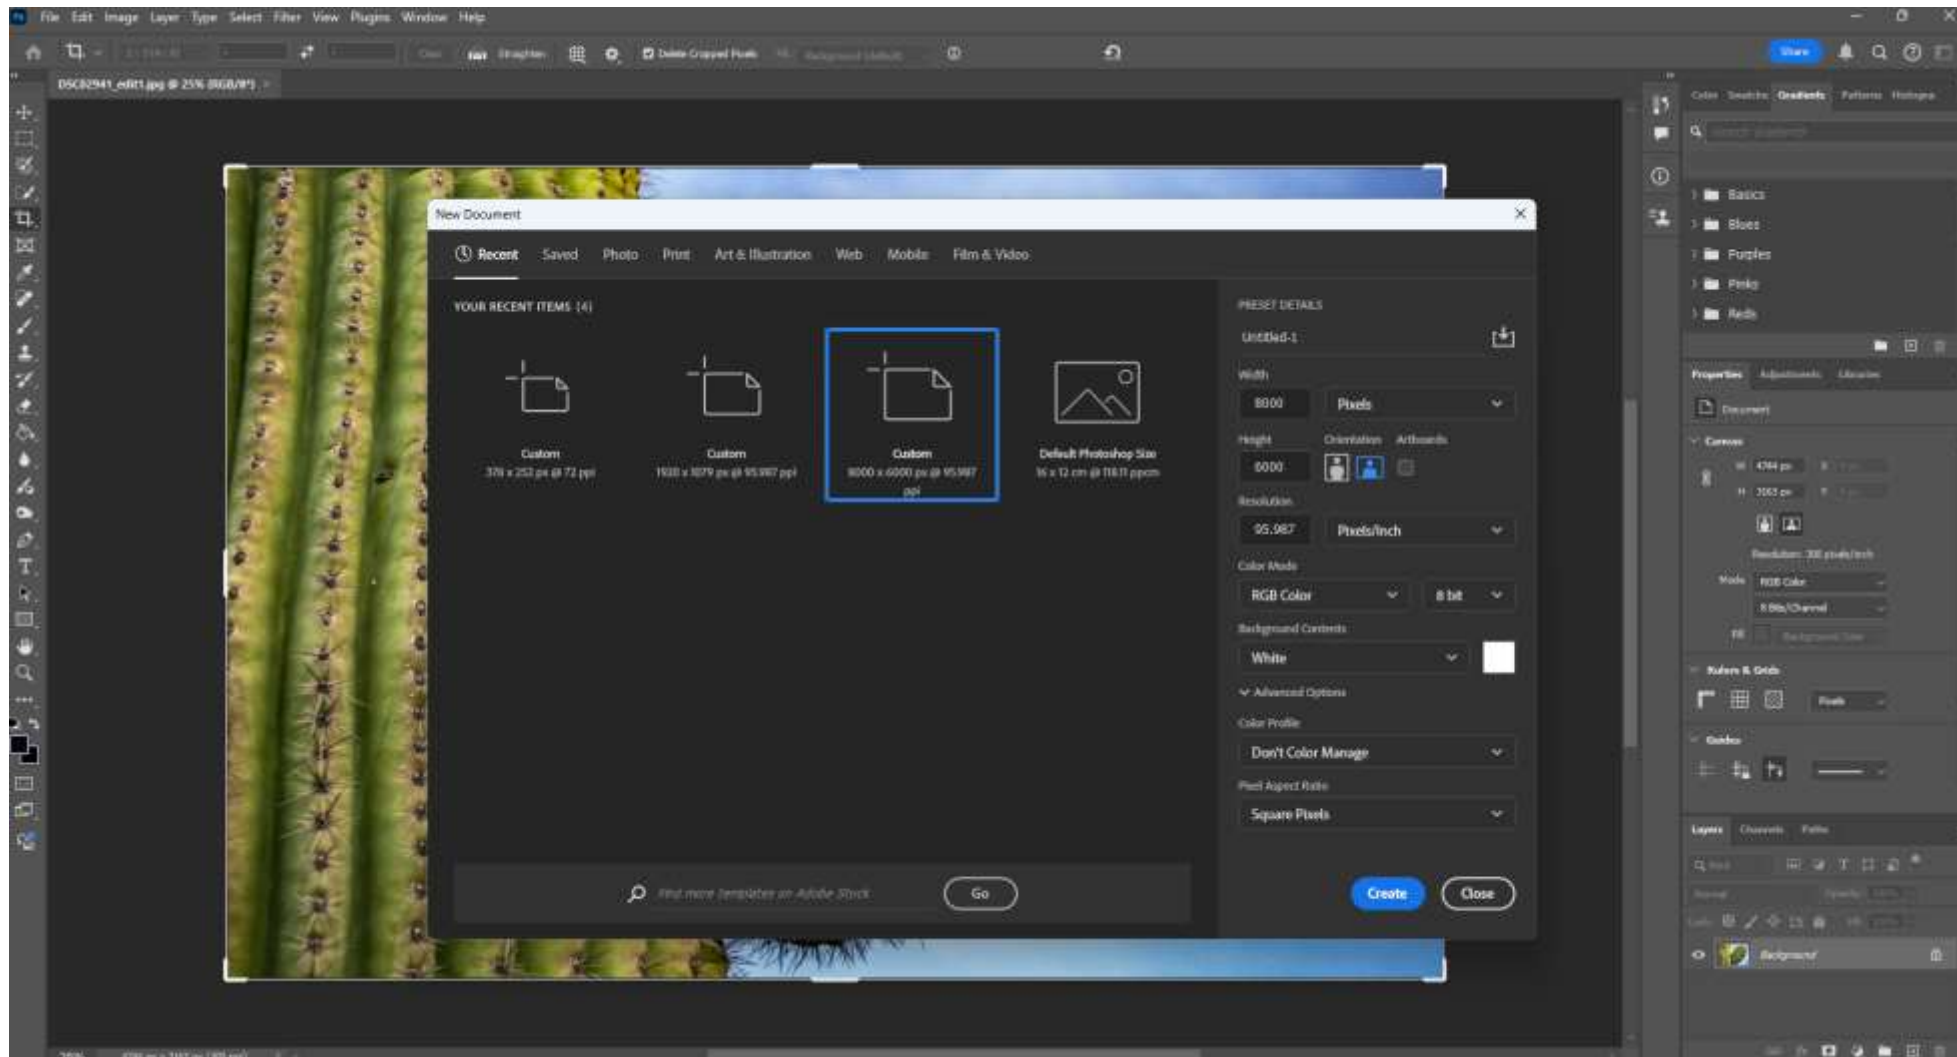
File Edit Image Layer Type Select Filter View Plugins Window Help

Straighten Delete Cropped Pixels

Share

DSC02941_edit1.jpg @ 25% (RGB/8*)

Color Swatches Gradients Patterns Histogram

Basics
Blues
Purples
Pinks
Reds

Properties Adjustments Libraries

Document

Canvas

W 4744 px
H 3163 px

Resolution: 300 pixels/inch

Mode RGB Color
8 Bits/Channel

Fill Background Color

Rulers & Grids

Pixels

Guides

Layers Channels Paths

Background

New Document

Recent Saved Photo Print Art & Illustration Web Mobile Film & Video

YOUR RECENT ITEMS (4)

Custom
378 x 252 px @ 72 ppi

Custom
1920 x 1079 px @ 95.987 ppi

Custom
9000 x 6000 px @ 95.987 ppi

Default Photoshop Size
16 x 12 cm @ 118.11 ppcm

PRESET DETAILS

Untitled-1

Width
9000 Pixels

Height
6000

Orientation Artboards

Resolution
95.987 Pixels/Inch

Color Mode
RGB Color 8 bit

Background Contents
White

Advanced Options

Color Profile
Don't Color Manage

Pixel Aspect Ratio
Square Pixels

Find more templates on Adobe Stock

Go

Create Close